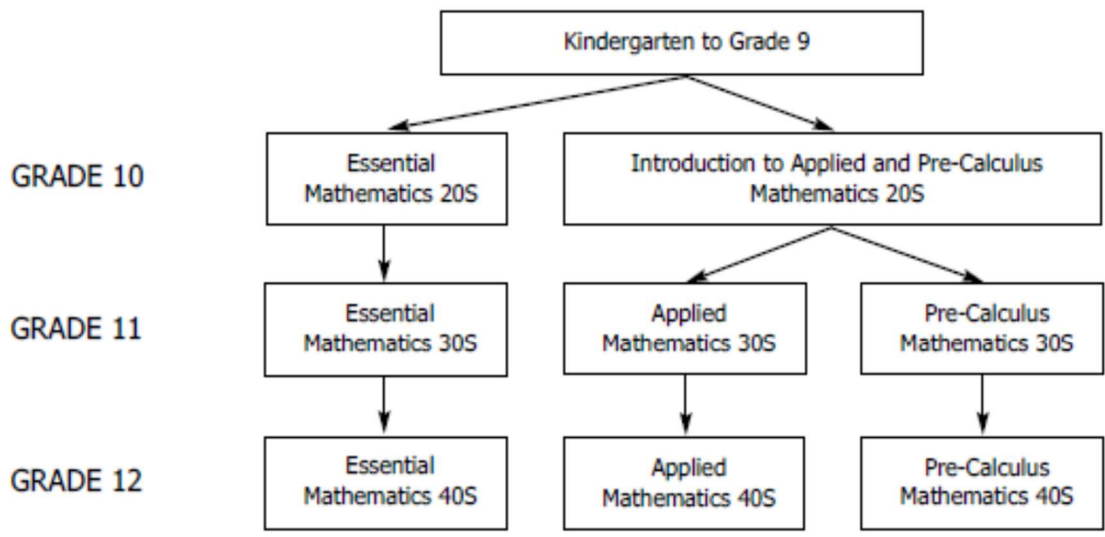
Kindergarten to Grade 9

GRADE 10

Essential Mathematics 20S

Introduction to Applied and Pre-Calculus Mathematics 20S

GRADE 11

Essential Mathematics 30S

Applied Mathematics 30S

Pre-Calculus Mathematics 30S

GRADE 12

Essential Mathematics 40S

Applied Mathematics 40S

Pre-Calculus Mathematics 40S